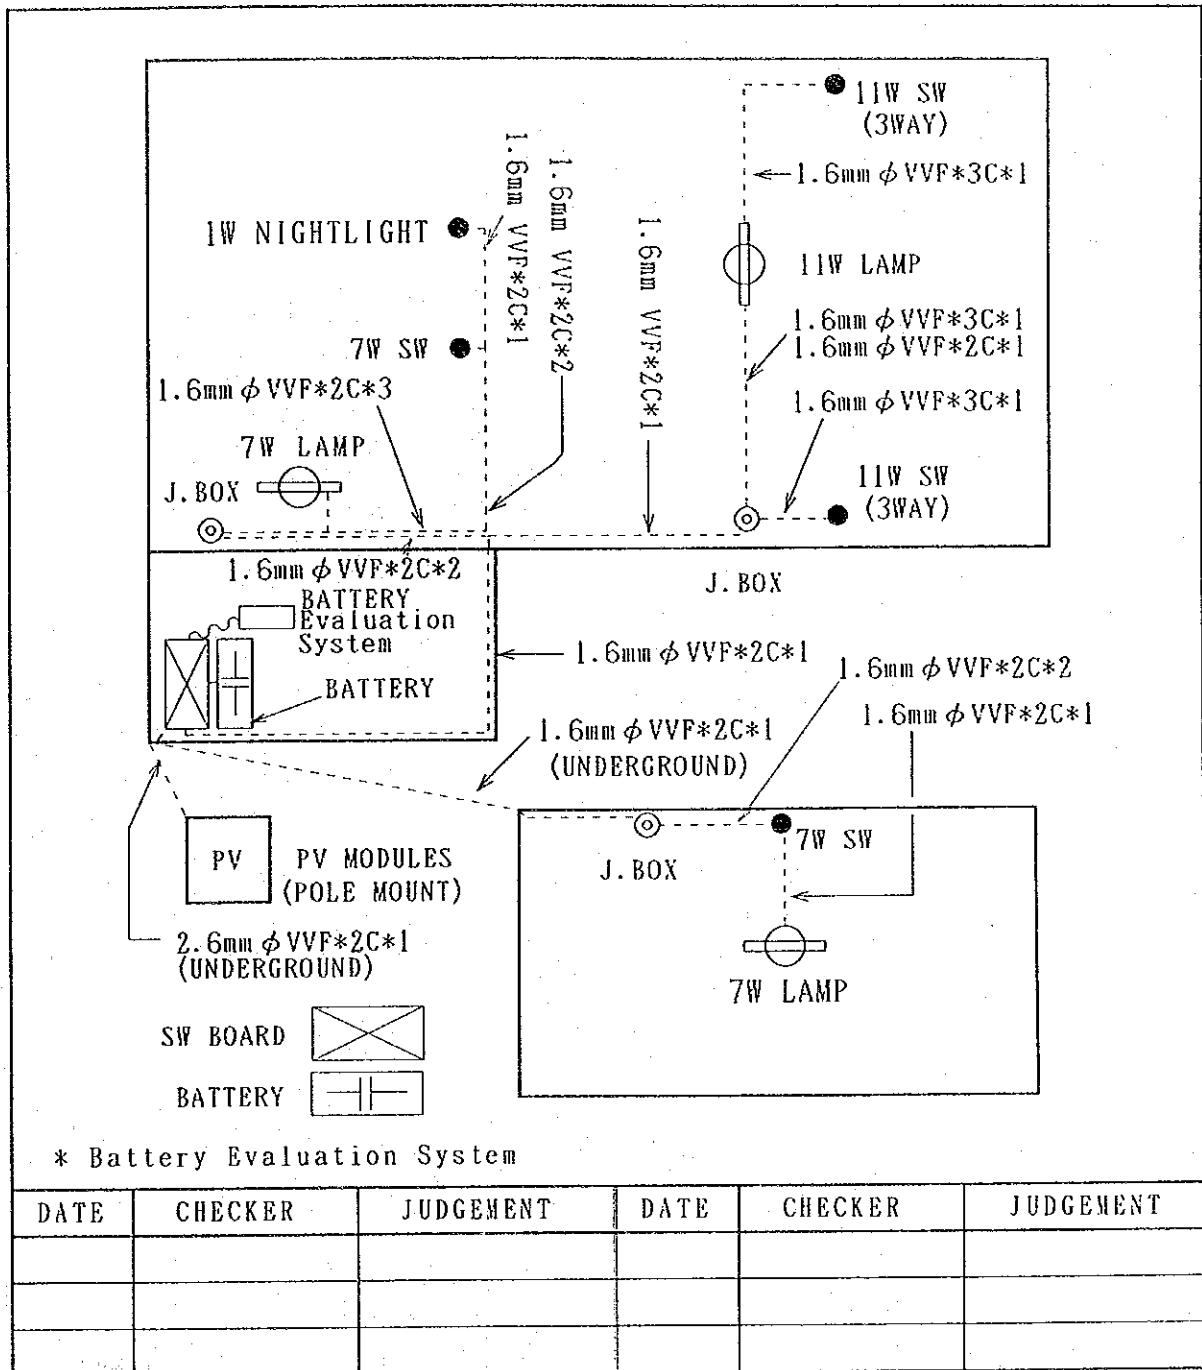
11W SW (3WAY)

1.6mm $\phi$ VVF*3C*1

1W NIGHTLIGHT

1.6mm VVF*2C*1

1.6mm VVF*2C*2

1.6mm VVF*2C*1

11W LAMP

7W SW

1.6mm $\phi$ VVF*3C*1
1.6mm $\phi$ VVF*2C*1

1.6mm $\phi$ VVF*2C*3

1.6mm $\phi$ VVF*3C*1

7W LAMP

J.BOX

11W SW (3WAY)

1.6mm $\phi$ VVF*2C*2

J.BOX

BATTERY Evaluation System

1.6mm $\phi$ VVF*2C*1

BATTERY

1.6mm $\phi$ VVF*2C*2

1.6mm $\phi$ VVF*2C*1

1.6mm $\phi$ VVF*2C*1 (UNDERGROUND)

PV

PV MODULES (POLE MOUNT)

J.BOX

7W SW

2.6mm $\phi$ VVF*2C*1 (UNDERGROUND)

7W LAMP

SW BOARD

BATTERY

* Battery Evaluation System

| DATE | CHECKER | JUDGEMENT | DATE | CHECKER | JUDGEMENT |
|---|---|---|---|---|---|
| | | | | | |
| | | | | | |
| | | | | | |